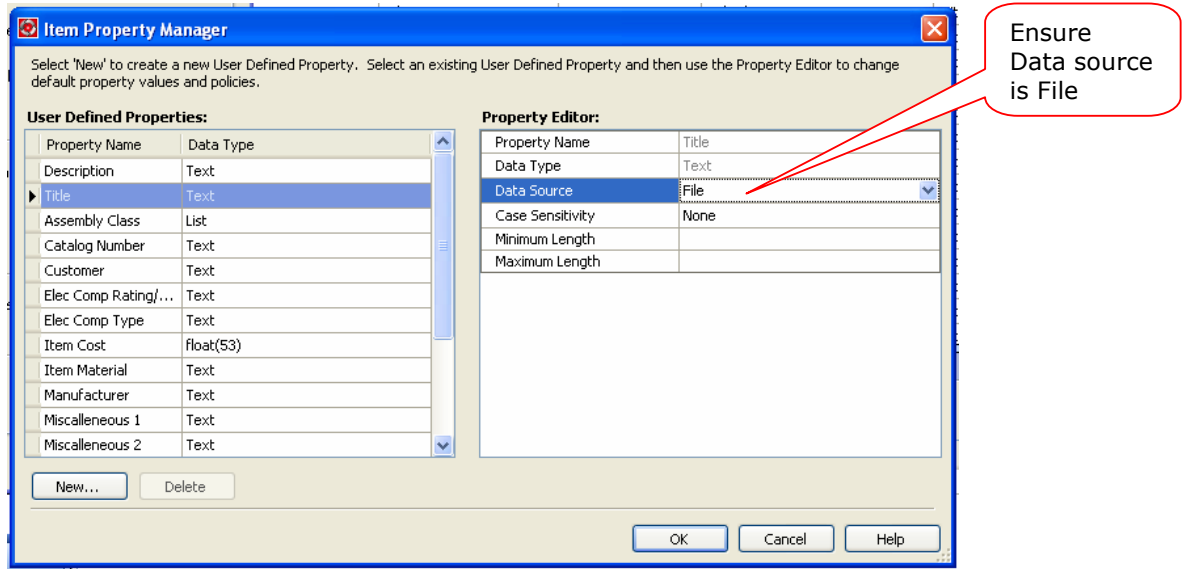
Item Property Manager

Ensure Data source is File

Select 'New' to create a new User Defined Property. Select an existing User Defined Property and then use the Property Editor to change default property values and policies.

User Defined Properties:

| Property Name | Data Type |
|---|---|
| Description | Text |
| Title | Text |
| Assembly Class | List |
| Catalog Number | Text |
| Customer | Text |
| Elec Comp Rating/... | Text |
| Elec Comp Type | Text |
| Item Cost | float(53) |
| Item Material | Text |
| Manufacturer | Text |
| Miscalleneous 1 | Text |
| Miscalleneous 2 | Text |

Property Editor:

| | |
|---|---|
| Property Name | Title |
| Data Type | Text |
| Data Source | File |
| Case Sensitivity | None |
| Minimum Length | |
| Maximum Length | |

New... Delete

OK Cancel Help